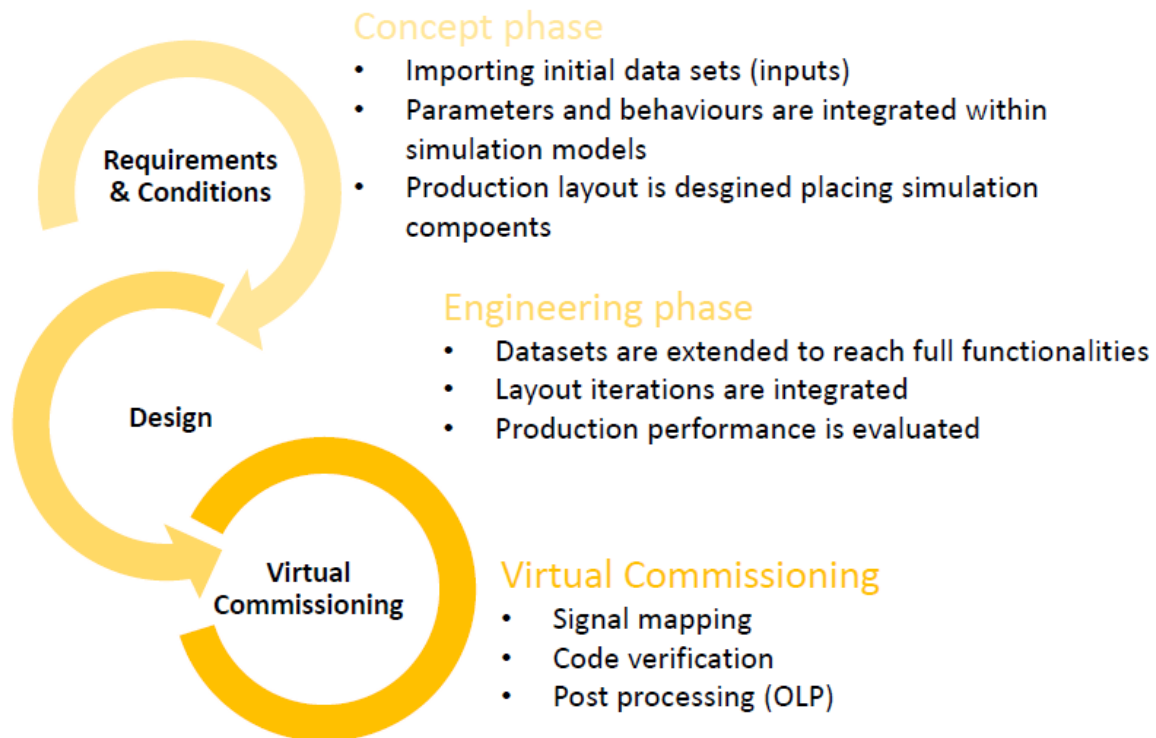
Requirements & Conditions

Concept phase
- Importing initial data sets (inputs)
- Parameters and behaviours are integrated within simulation models
- Production layout is desgined placing simulation compoents

Design

Engineering phase
- Datasets are extended to reach full functionalities
- Layout iterations are integrated
- Production performance is evaluated

Virtual Commissioning

Virtual Commissioning
- Signal mapping
- Code verification
- Post processing (OLP)